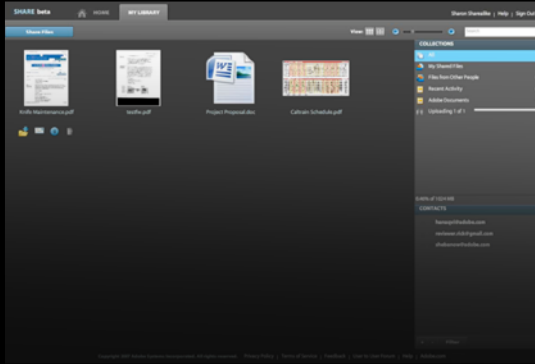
SHARE beta
HOME
MY LIBRARY
Sharon Shamedike | Help | Sign Out
Share Files
View
COLLECTIONS
All
My Shared Files
Files from Other People
Recent Activity
Adobe Documents
Uploading 1 of 1
Knife Maintenance.pdf
Wolfie.pdf
Project Proposal.doc
Caltrain Schedule.pdf
CONTACTS
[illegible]
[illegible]
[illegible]
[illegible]